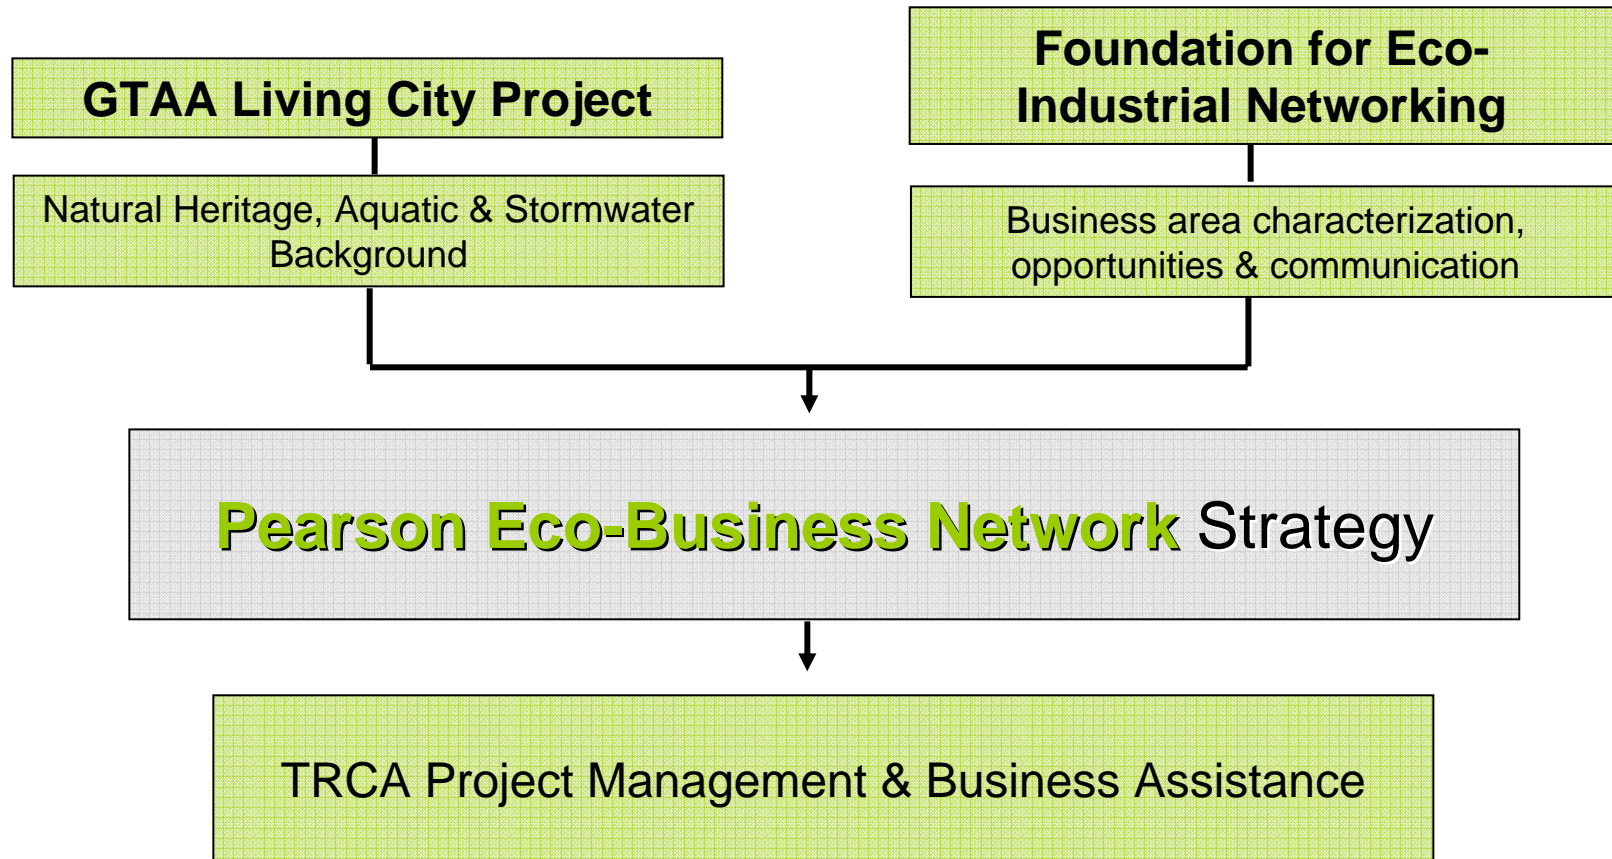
GTAA Living City Project

Natural Heritage, Aquatic & Stormwater Background

Foundation for Eco-Industrial Networking

Business area characterization, opportunities & communication

Pearson Eco-Business Network Strategy

TRCA Project Management & Business Assistance